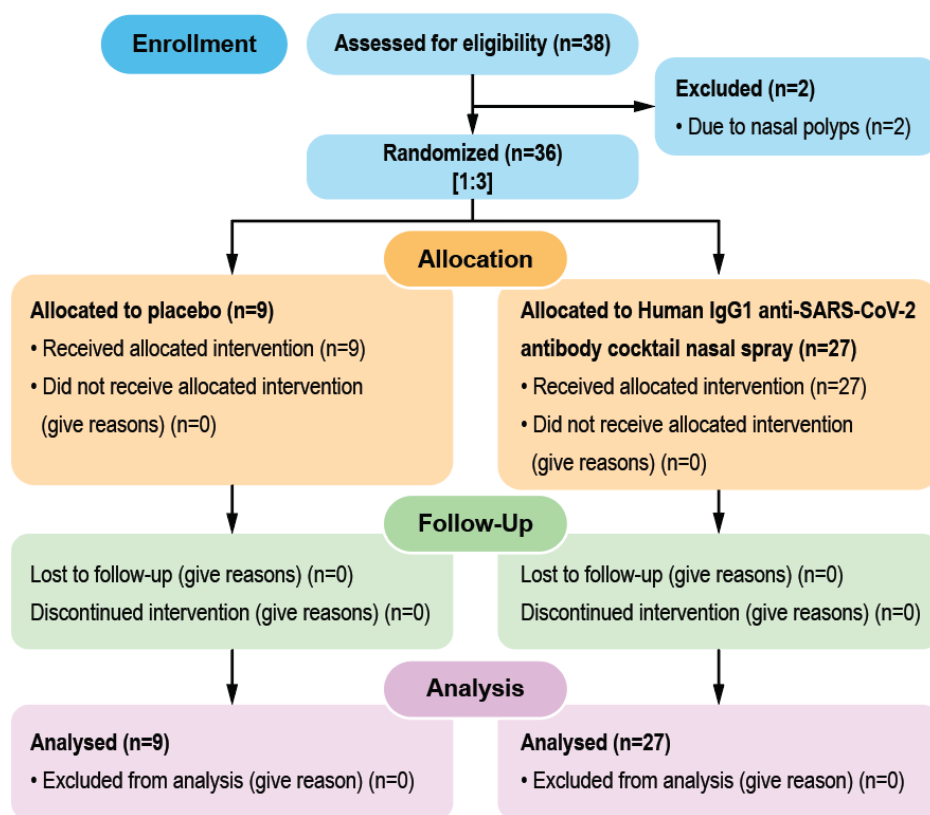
Enrollment

Assessed for eligibility (n=38)

Excluded (n=2)
• Due to nasal polyps (n=2)

Randomized (n=36)
[1:3]

Allocation

Allocated to placebo (n=9)
• Received allocated intervention (n=9)
• Did not receive allocated intervention (give reasons) (n=0)

Allocated to Human IgG1 anti-SARS-CoV-2 antibody cocktail nasal spray (n=27)
• Received allocated intervention (n=27)
• Did not receive allocated intervention (give reasons) (n=0)

Follow-Up

Lost to follow-up (give reasons) (n=0)
Discontinued intervention (give reasons) (n=0)

Lost to follow-up (give reasons) (n=0)
Discontinued intervention (give reasons) (n=0)

Analysis

Analysed (n=9)
• Excluded from analysis (give reason) (n=0)

Analysed (n=27)
• Excluded from analysis (give reason) (n=0)